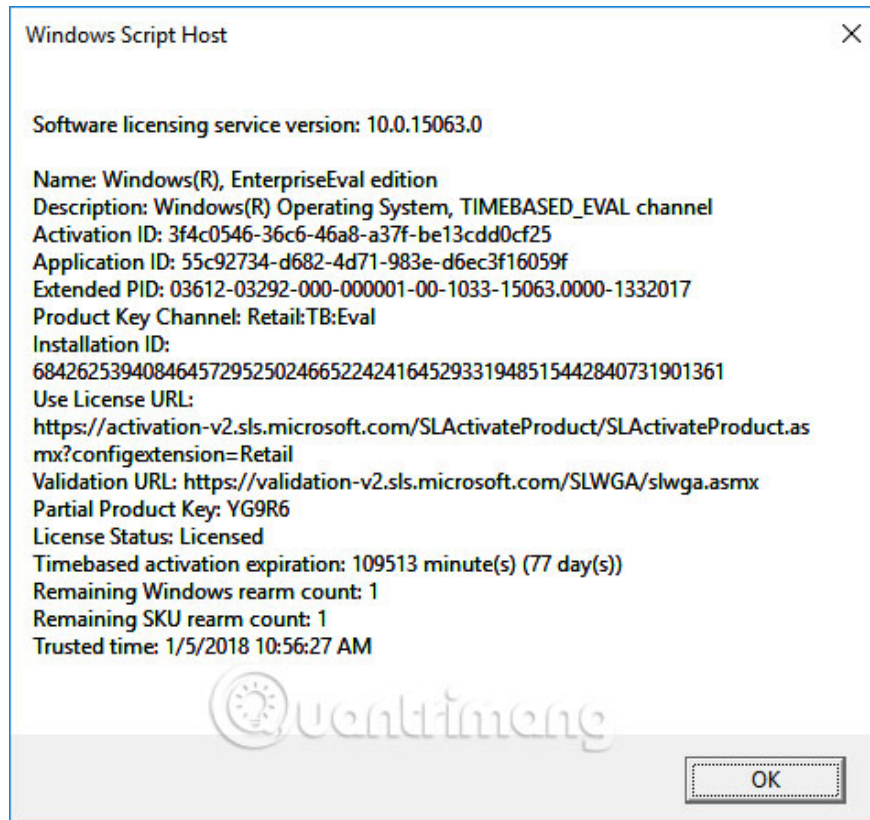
Windows Script Host

Software licensing service version: 10.0.15063.0

Name: Windows(R), EnterpriseEval edition
Description: Windows(R) Operating System, TIMEBASED_EVAL channel
Activation ID: 3f4c0546-36c6-46a8-a37f-be13cdd0cf25
Application ID: 55c92734-d682-4d71-983e-d6ec3f16059f
Extended PID: 03612-03292-000-000001-00-1033-15063.0000-1332017
Product Key Channel: Retail:TB:Eval
Installation ID:
684262539408464572952502466522424164529331948515442840731901361
Use License URL:
https://activation-v2.sls.microsoft.com/SLActivateProduct/SLActivateProduct.asmx?configextension=Retail
Validation URL: https://validation-v2.sls.microsoft.com/SLWGA/slwga.asmx
Partial Product Key: YG9R6
License Status: Licensed
Timebased activation expiration: 109513 minute(s) (77 day(s))
Remaining Windows rearm count: 1
Remaining SKU rearm count: 1
Trusted time: 1/5/2018 10:56:27 AM

Quantrimang

OK